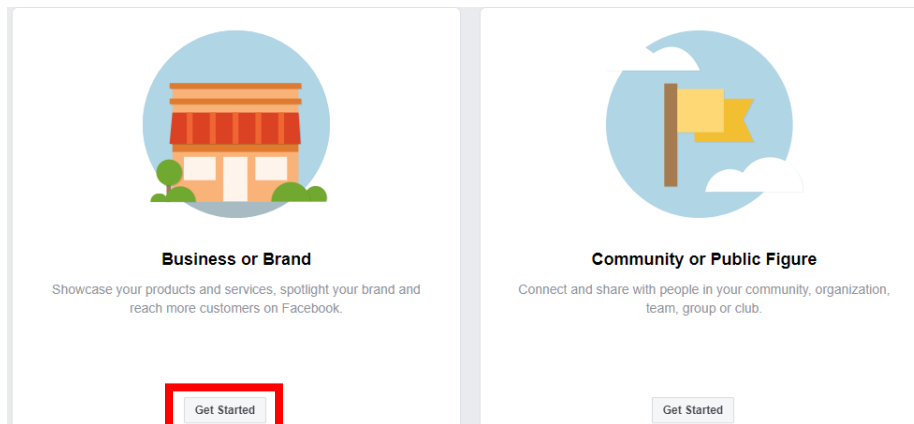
Business or Brand

Showcase your products and services, spotlight your brand and reach more customers on Facebook.

Get Started

Community or Public Figure

Connect and share with people in your community, organization, team, group or club.

Get Started